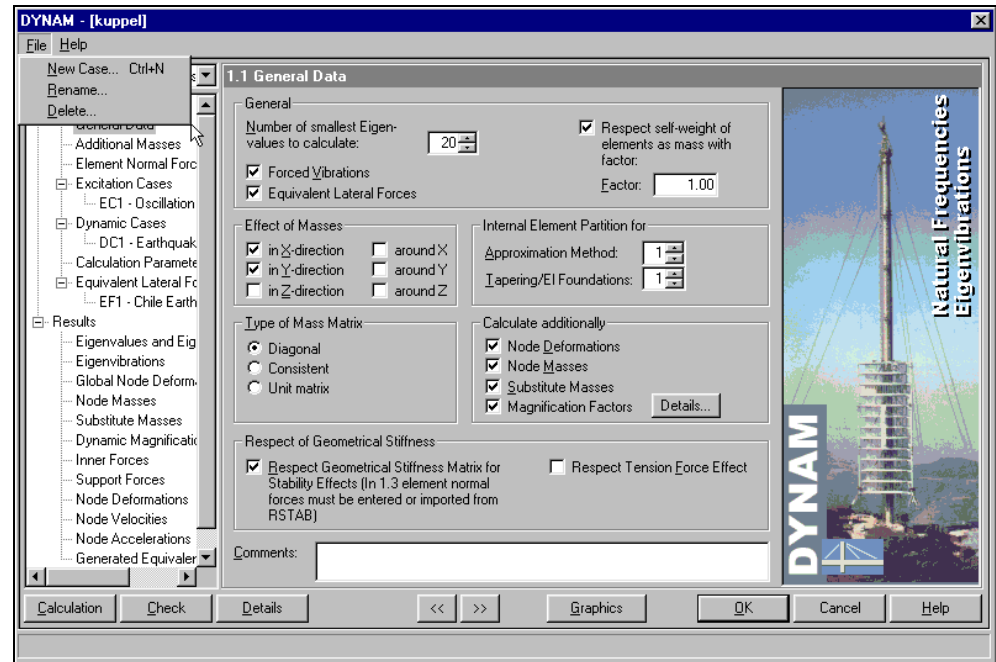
DYNAM - [kuppel]

File Help

New Case... Ctrl+N
Rename...
Delete...

s

General Data
Additional Masses
Element Normal Forc
Excitation Cases
EC1 - Oscillation
Dynamic Cases
DC1 - Earthquak
Calculation Paramete
Equivalent Lateral Fc
EF1 - Chile Earth
Results
Eigenvalues and Eig
Eigenvibrations
Global Node Deform
Node Masses
Substitute Masses
Dynamic Magnificatic
Inner Forces
Support Forces
Node Deformations
Node Velocities
Node Accelerations
Generated Equivaler

1.1 General Data

General
Number of smallest Eigenvalues to calculate: 20
Forced Vibrations
Equivalent Lateral Forces
Respect self-weight of elements as mass with factor:
Factor: 1.00

Effect of Masses
in X-direction
in Y-direction
in Z-direction
around X
around Y
around Z

Internal Element Partition for
Approximation Method: 1
Tapering/EI Foundations: 1

Type of Mass Matrix
Diagonal
Consistent
Unit matrix

Calculate additionally
Node Deformations
Node Masses
Substitute Masses
Magnification Factors
Details...

Respect of Geometrical Stiffness
Respect Geometrical Stiffness Matrix for Stability Effects (In 1.3 element normal forces must be entered or imported from RSTAB)
Respect Tension Force Effect

Comments:

Natural Frequencies
Eigenvibrations

DYNAM

Calculation
Check
Details
<<
>>
Graphics
OK
Cancel
Help